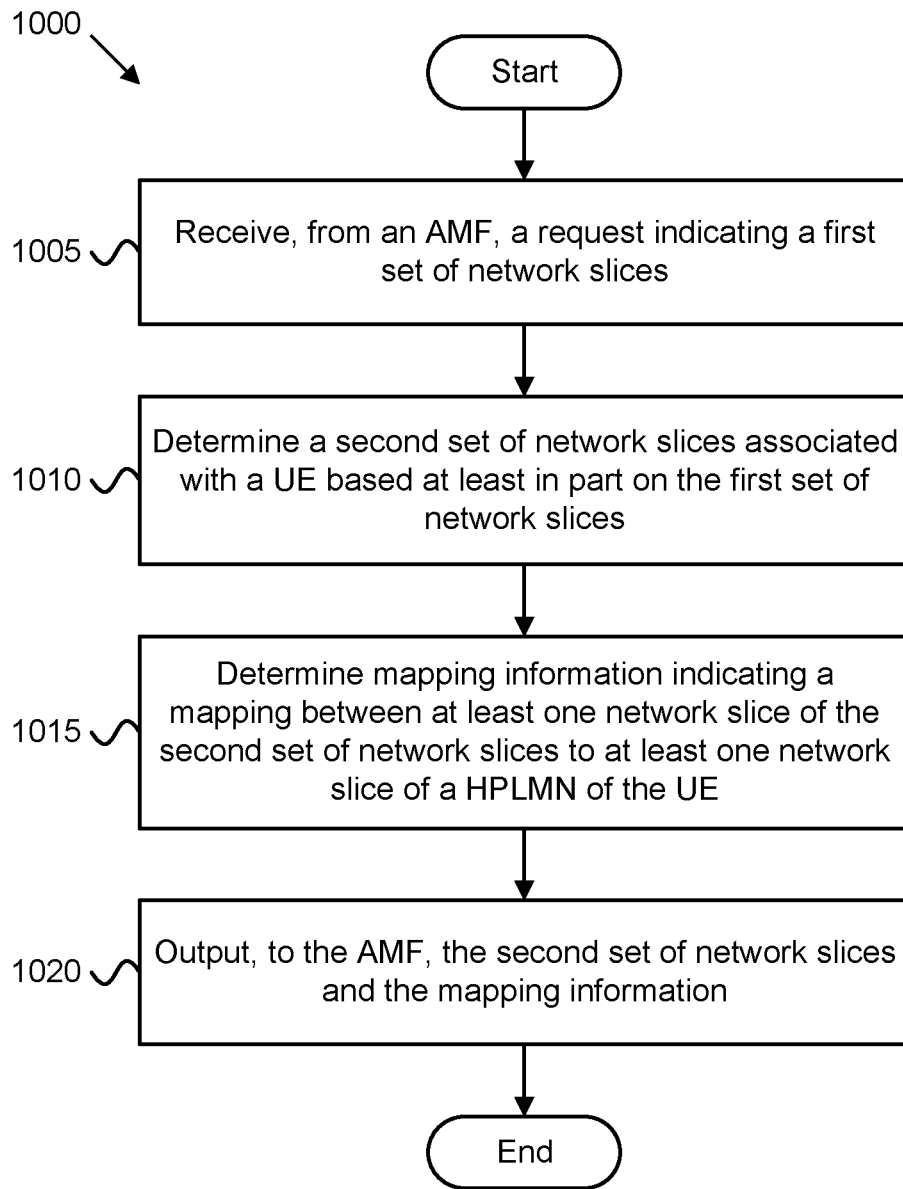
1000

Start

1005

Receive, from an AMF, a request indicating a first set of network slices

1010

Determine a second set of network slices associated with a UE based at least in part on the first set of network slices

1015

Determine mapping information indicating a mapping between at least one network slice of the second set of network slices to at least one network slice of a HPLMN of the UE

1020

Output, to the AMF, the second set of network slices and the mapping information

End